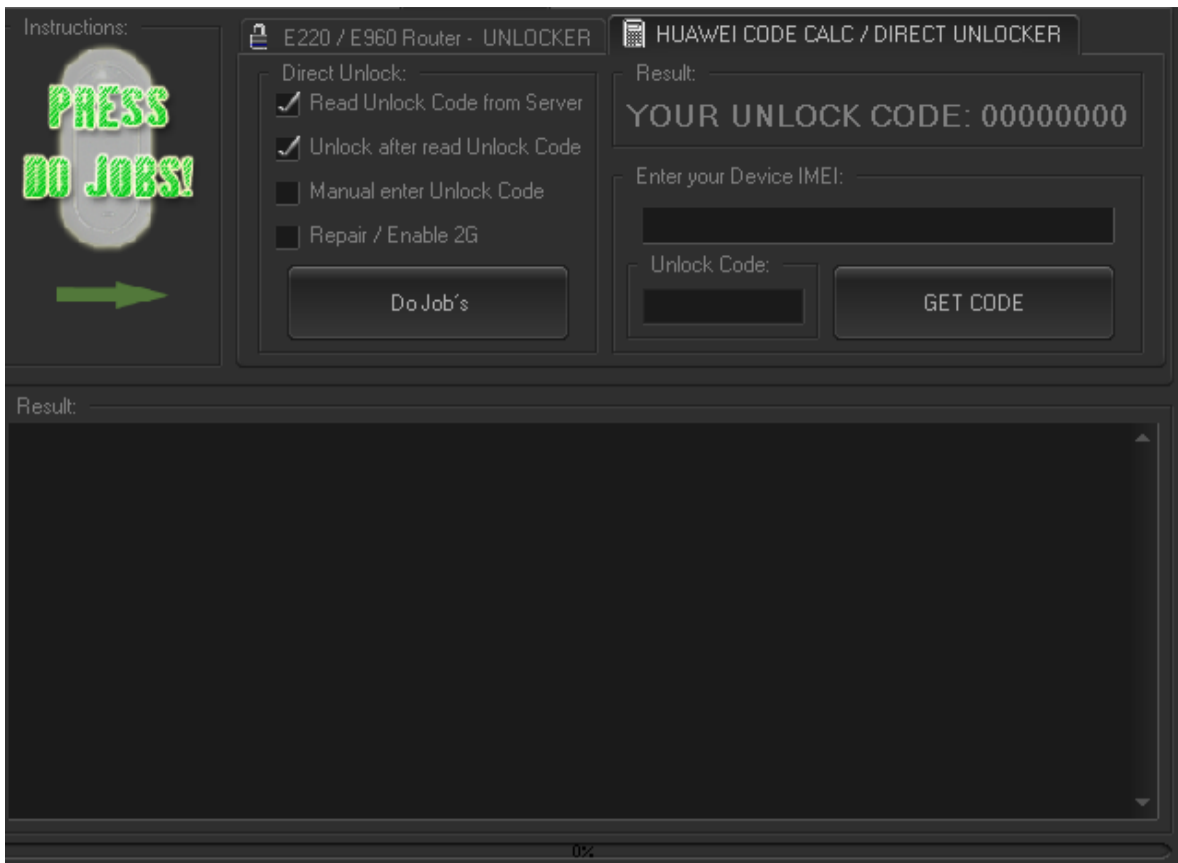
Instructions:

PRESS DO JOBS!

E220 / E960 Router - UNLOCKER

HUAWEI CODE CALC / DIRECT UNLOCKER

Direct Unlock:

Read Unlock Code from Server

Unlock after read Unlock Code

Manual enter Unlock Code

Repair / Enable 2G

Do Job´s

Result:

YOUR UNLOCK CODE: 00000000

Enter your Device IMEI:

Unlock Code:

GET CODE

Result:

0%